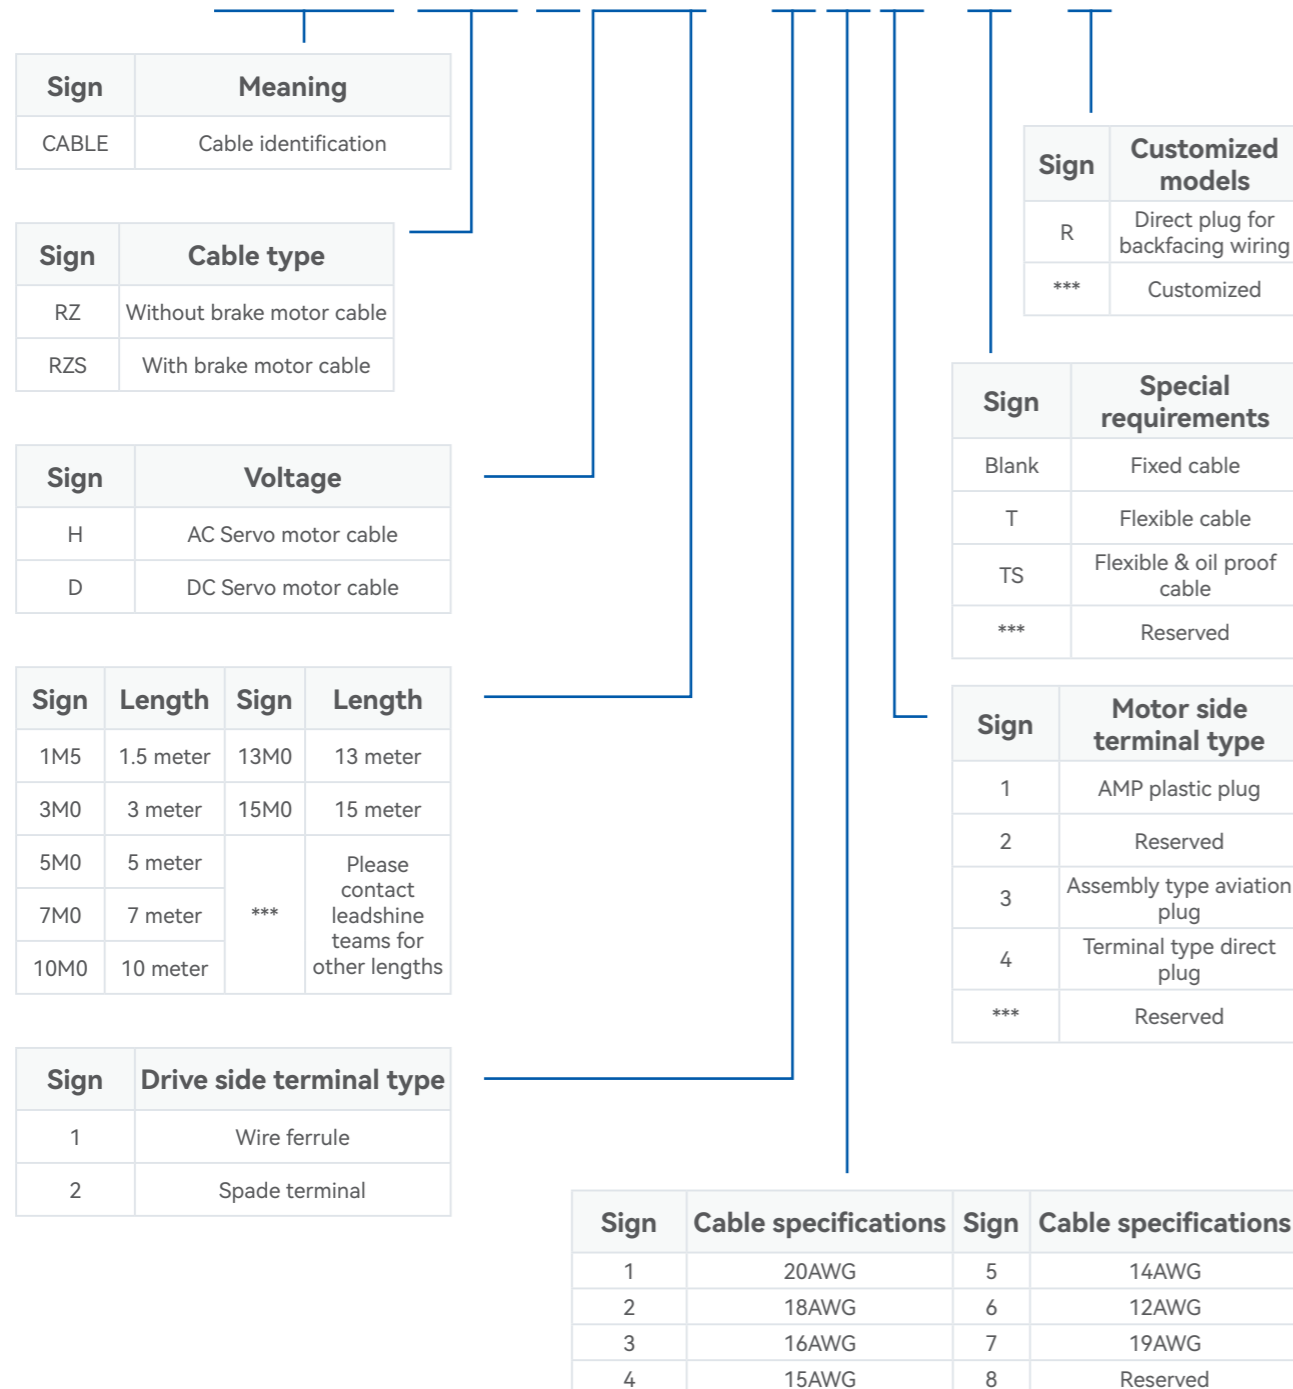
| Sign | Meaning |
|---|---|
| CABLE | Cable identification |

| Sign | Customized models |
|---|---|
| R | Direct plug for backfacing wiring |
| *** | Customized |

| Sign | Cable type |
|---|---|
| RZ | Without brake motor cable |
| RZS | With brake motor cable |

| Sign | Special requirements |
|---|---|
| Blank | Fixed cable |
| T | Flexible cable |
| TS | Flexible & oil proof cable |
| *** | Reserved |

| Sign | Voltage |
|---|---|
| H | AC Servo motor cable |
| D | DC Servo motor cable |

| Sign | Length | Sign | Length |
|---|---|---|---|
| 1M5 | 1.5 meter | 13M0 | 13 meter |
| 3M0 | 3 meter | 15M0 | 15 meter |
| 5M0 | 5 meter | *** | Please contact leadshine teams for other lengths |
| 7M0 | 7 meter | | |
| 10M0 | 10 meter | | |

| Sign | Motor side terminal type |
|---|---|
| 1 | AMP plastic plug |
| 2 | Reserved |
| 3 | Assembly type aviation plug |
| 4 | Terminal type direct plug |
| *** | Reserved |

| Sign | Drive side terminal type |
|---|---|
| 1 | Wire ferrule |
| 2 | Spade terminal |

| Sign | Cable specifications | Sign | Cable specifications |
|---|---|---|---|
| 1 | 20AWG | 5 | 14AWG |
| 2 | 18AWG | 6 | 12AWG |
| 3 | 16AWG | 7 | 19AWG |
| 4 | 15AWG | 8 | Reserved |